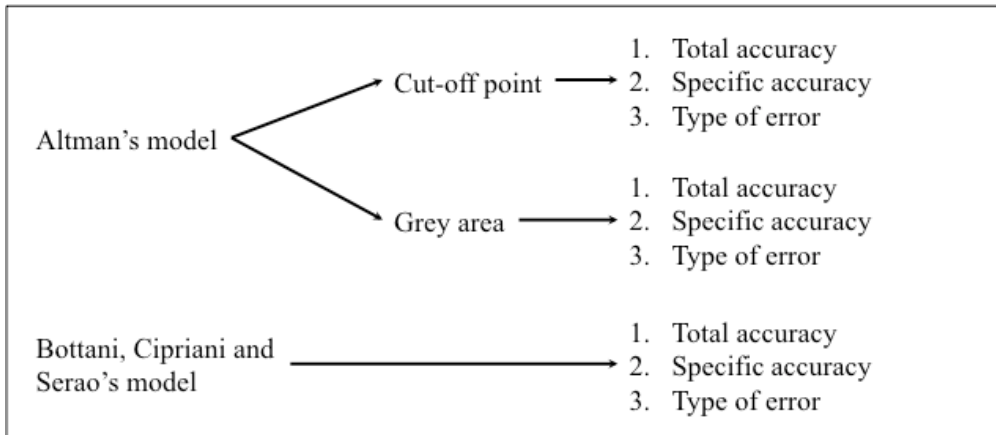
Altman's model

Cut-off point

1. Total accuracy
2. Specific accuracy
3. Type of error

Grey area

1. Total accuracy
2. Specific accuracy
3. Type of error

Bottani, Cipriani and Serao's model

1. Total accuracy
2. Specific accuracy
3. Type of error